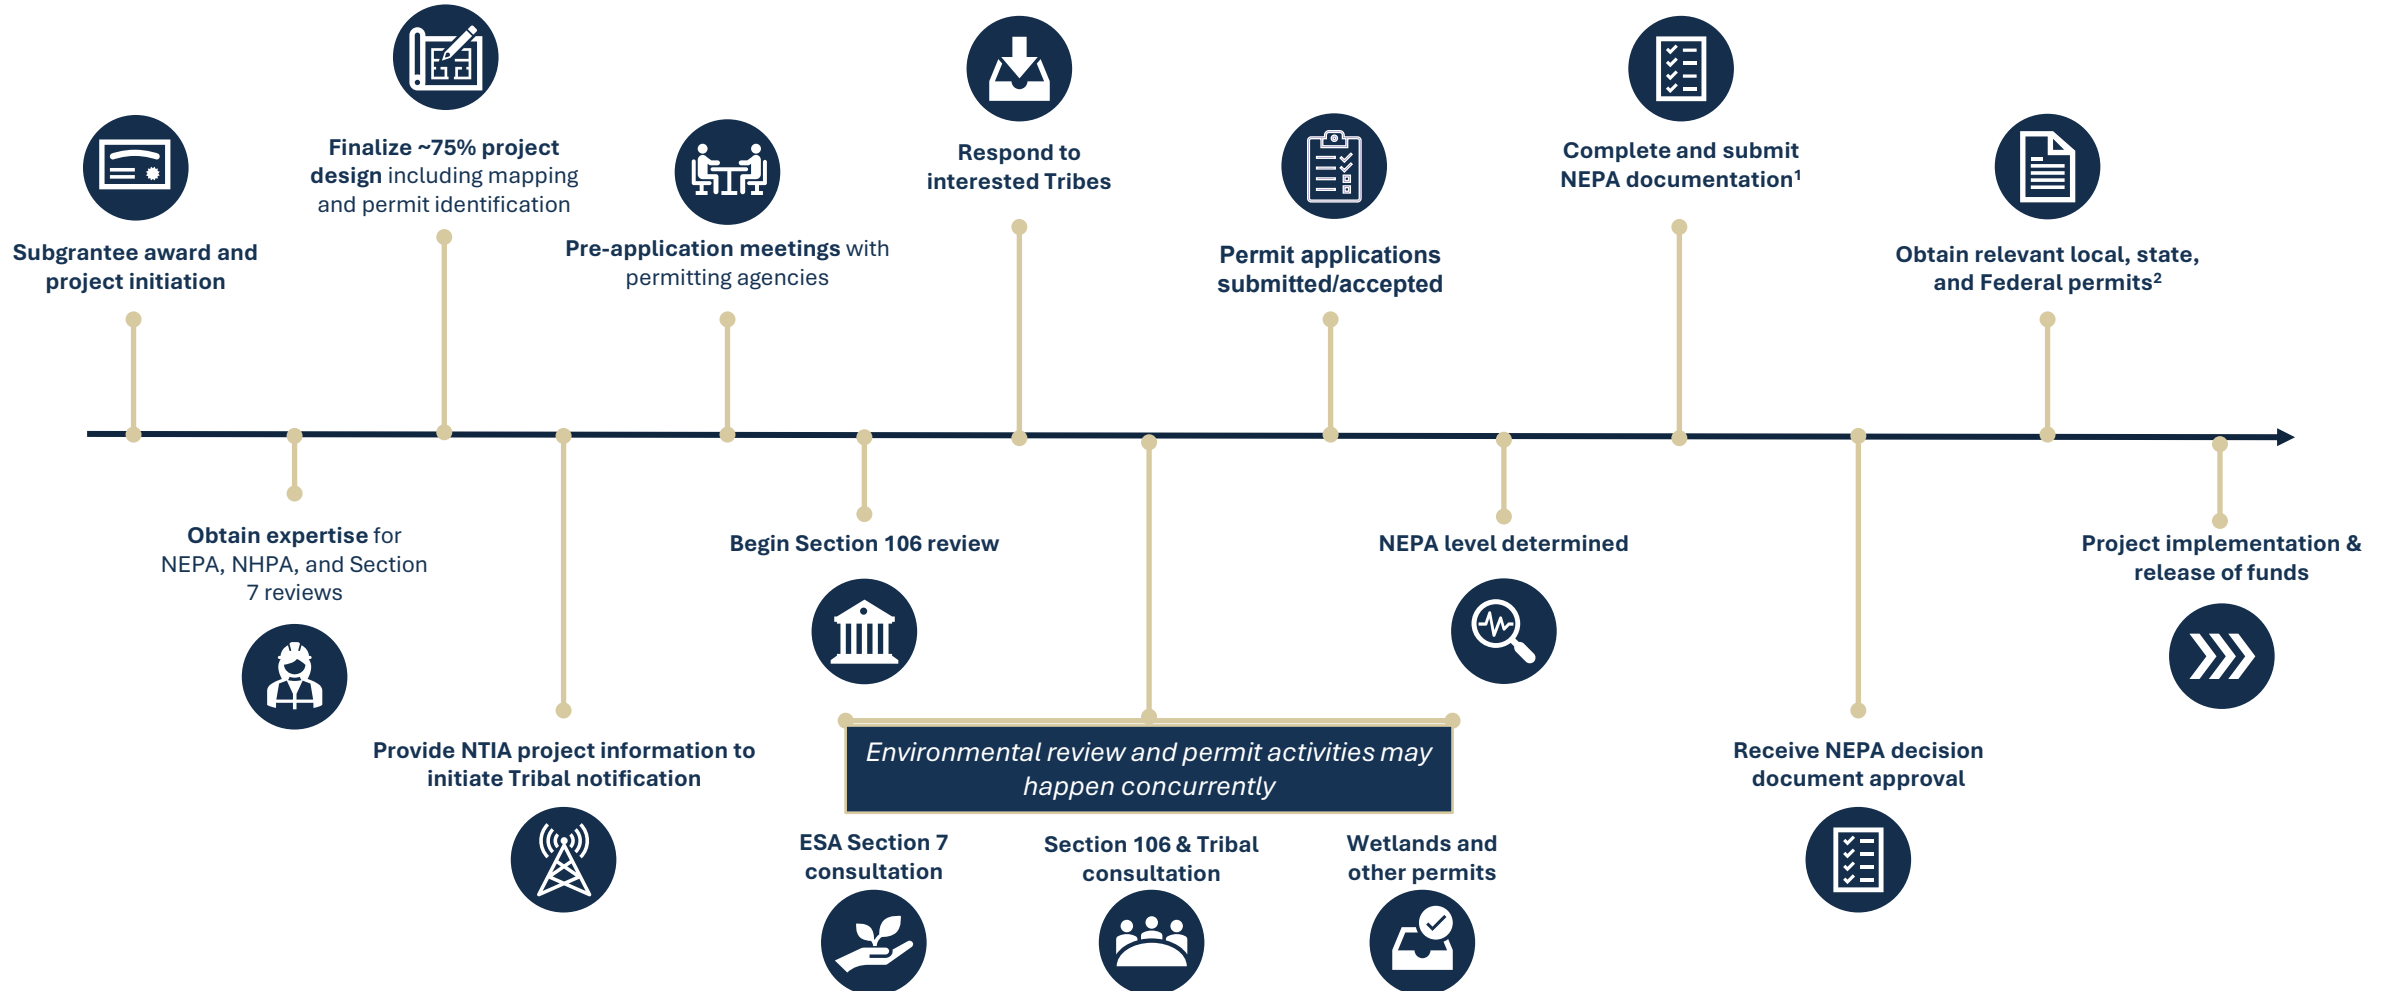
Subgrantee award and project initiation

Finalize ~75% project design including mapping and permit identification

Pre-application meetings with permitting agencies

Respond to interested Tribes

Permit applications submitted/accepted

Complete and submit NEPA documentation$^1$

Obtain relevant local, state, and Federal permits$^2$

Obtain expertise for NEPA, NHPA, and Section 7 reviews

Provide NTIA project information to initiate Tribal notification

Begin Section 106 review

Environmental review and permit activities may happen concurrently

ESA Section 7 consultation

Section 106 & Tribal consultation

Wetlands and other permits

NEPA level determined

Receive NEPA decision document approval

Project implementation & release of funds